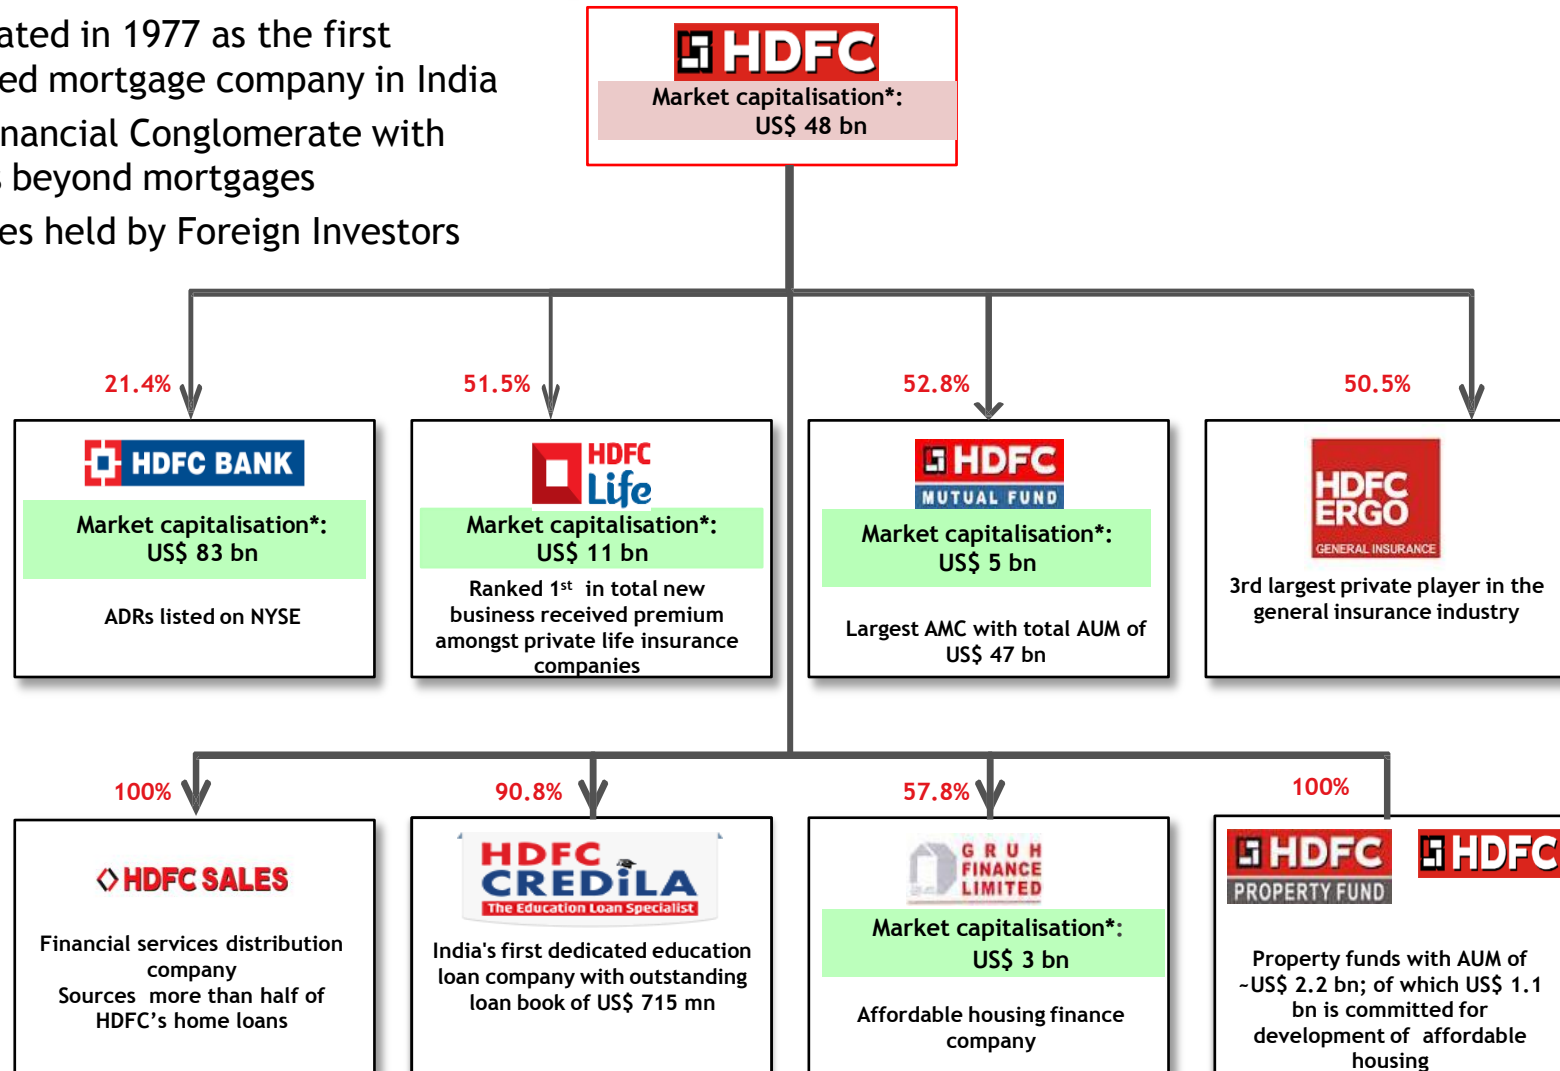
ated in 1977 as the first
ed mortgage company in India

nancial Conglomerate with
beyond mortgages

es held by Foreign Investors

HDFC
Market capitalisation*:
US$ 48 bn

21.4%

HDFC BANK
Market capitalisation*:
US$ 83 bn

ADRs listed on NYSE

51.5%

HDFC Life
Market capitalisation*:
US$ 11 bn

Ranked 1$^{st}$ in total new business received premium amongst private life insurance companies

52.8%

HDFC MUTUAL FUND
Market capitalisation*:
US$ 5 bn

Largest AMC with total AUM of US$ 47 bn

50.5%

HDFC ERGO GENERAL INSURANCE

3rd largest private player in the general insurance industry

100%

HDFC SALES

Financial services distribution company
Sources more than half of HDFC's home loans

90.8%

HDFC CREDILA The Education Loan Specialist

India's first dedicated education loan company with outstanding loan book of US$ 715 mn

57.8%

GRUH FINANCE LIMITED
Market capitalisation*:
US$ 3 bn

Affordable housing finance company

100%

HDFC PROPERTY FUND HDFC

Property funds with AUM of ~US$ 2.2 bn; of which US$ 1.1 bn is committed for development of affordable housing